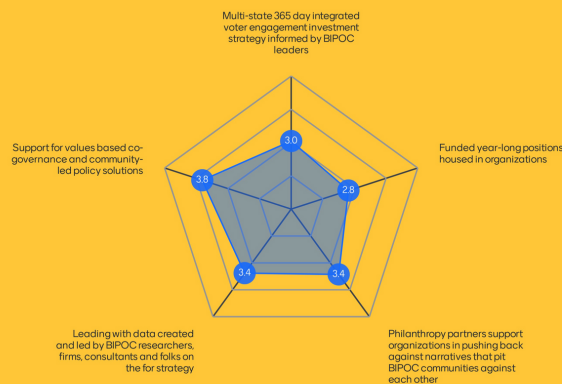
Multi-state 365 day integrated voter engagement investment strategy informed by BIPOC leaders

Funded year-long positions housed in organizations

Philanthropy partners support organizations in pushing back against narratives that pit BIPOC communities against each other

Leading with data created and led by BIPOC researchers, firms, consultants and folks on the for strategy

Support for values based co-governance and community-led policy solutions

3.0

2.8

3.4

3.4

3.8